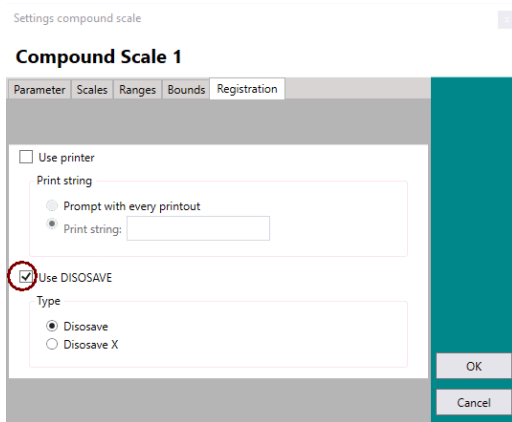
Settings compound scale

Compound Scale 1

Parameter | Scales | Ranges | Bounds | Registration

Use printer

Print string

Prompt with every printout

Print string:

Use DISOSAVE

Type

Disosave

Disosave X

OK

Cancel